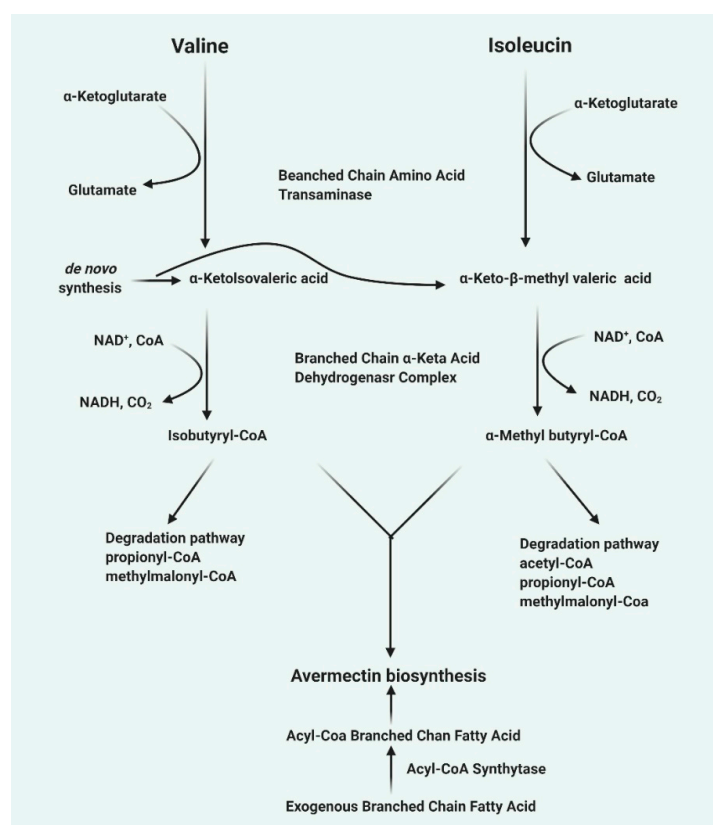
Valine

Isoleucin

α-Ketoglutarate

Glutamate

α-Ketoglutarate

Glutamate

Beanched Chain Amino Acid Transaminase

de novo synthesis

α-Ketolsovaleric acid

α-Keto-β-methyl valeric acid

NAD$^+$, CoA

NADH, CO$_2$

Branched Chain α-Keta Acid Dehydrogenasr Complex

NAD$^+$, CoA

NADH, CO$_2$

Isobutyryl-CoA

α-Methyl butyryl-CoA

Degradation pathway
propionyl-CoA
methylmalonyl-CoA

Degradation pathway
acetyl-CoA
propionyl-CoA
methylmalonyl-Coa

Avermectin biosynthesis

Acyl-Coa Branched Chan Fatty Acid

Acyl-CoA Synthytase

Exogenous Branched Chain Fatty Acid